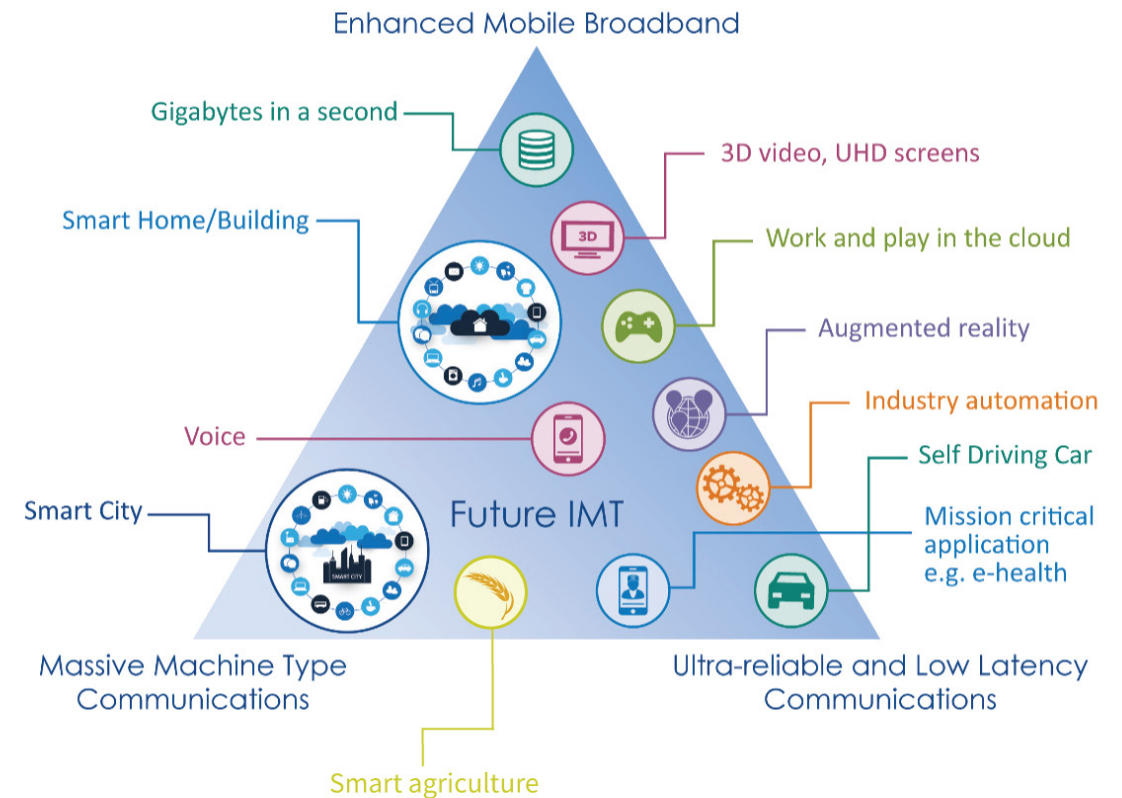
Enhanced Mobile Broadband

Gigabytes in a second

3D video, UHD screens

3D

Smart Home/Building

Work and play in the cloud

Augmented reality

Industry automation

Voice

Self Driving Car

Smart City

Future IMT

Mission critical application e.g. e-health

SMART CITY

Massive Machine Type Communications

Ultra-reliable and Low Latency Communications

Smart agriculture